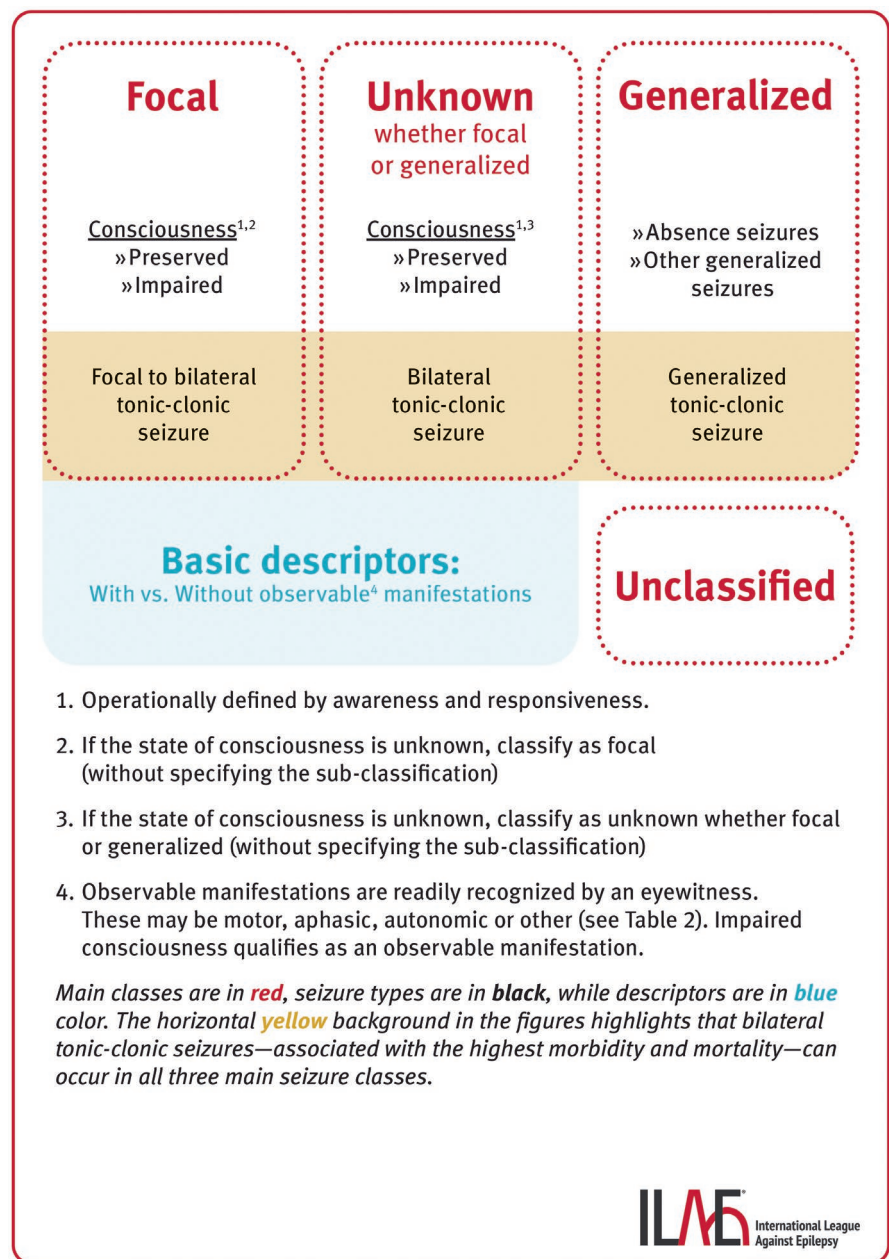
Focal

Consciousness$^{1,2}$
»Preserved
»Impaired

Focal to bilateral tonic-clonic seizure

Unknown
whether focal or generalized

Consciousness$^{1,3}$
»Preserved
»Impaired

Bilateral tonic-clonic seizure

Generalized

»Absence seizures
»Other generalized seizures

Generalized tonic-clonic seizure

Basic descriptors:
With vs. Without observable$^4$ manifestations

Unclassified

1. Operationally defined by awareness and responsiveness.

2. If the state of consciousness is unknown, classify as focal (without specifying the sub-classification)

3. If the state of consciousness is unknown, classify as unknown whether focal or generalized (without specifying the sub-classification)

4. Observable manifestations are readily recognized by an eyewitness. These may be motor, aphasic, autonomic or other (see Table 2). Impaired consciousness qualifies as an observable manifestation.

Main classes are in red, seizure types are in black, while descriptors are in blue color. The horizontal yellow background in the figures highlights that bilateral tonic-clonic seizures—associated with the highest morbidity and mortality—can occur in all three main seizure classes.

ILAE International League Against Epilepsy